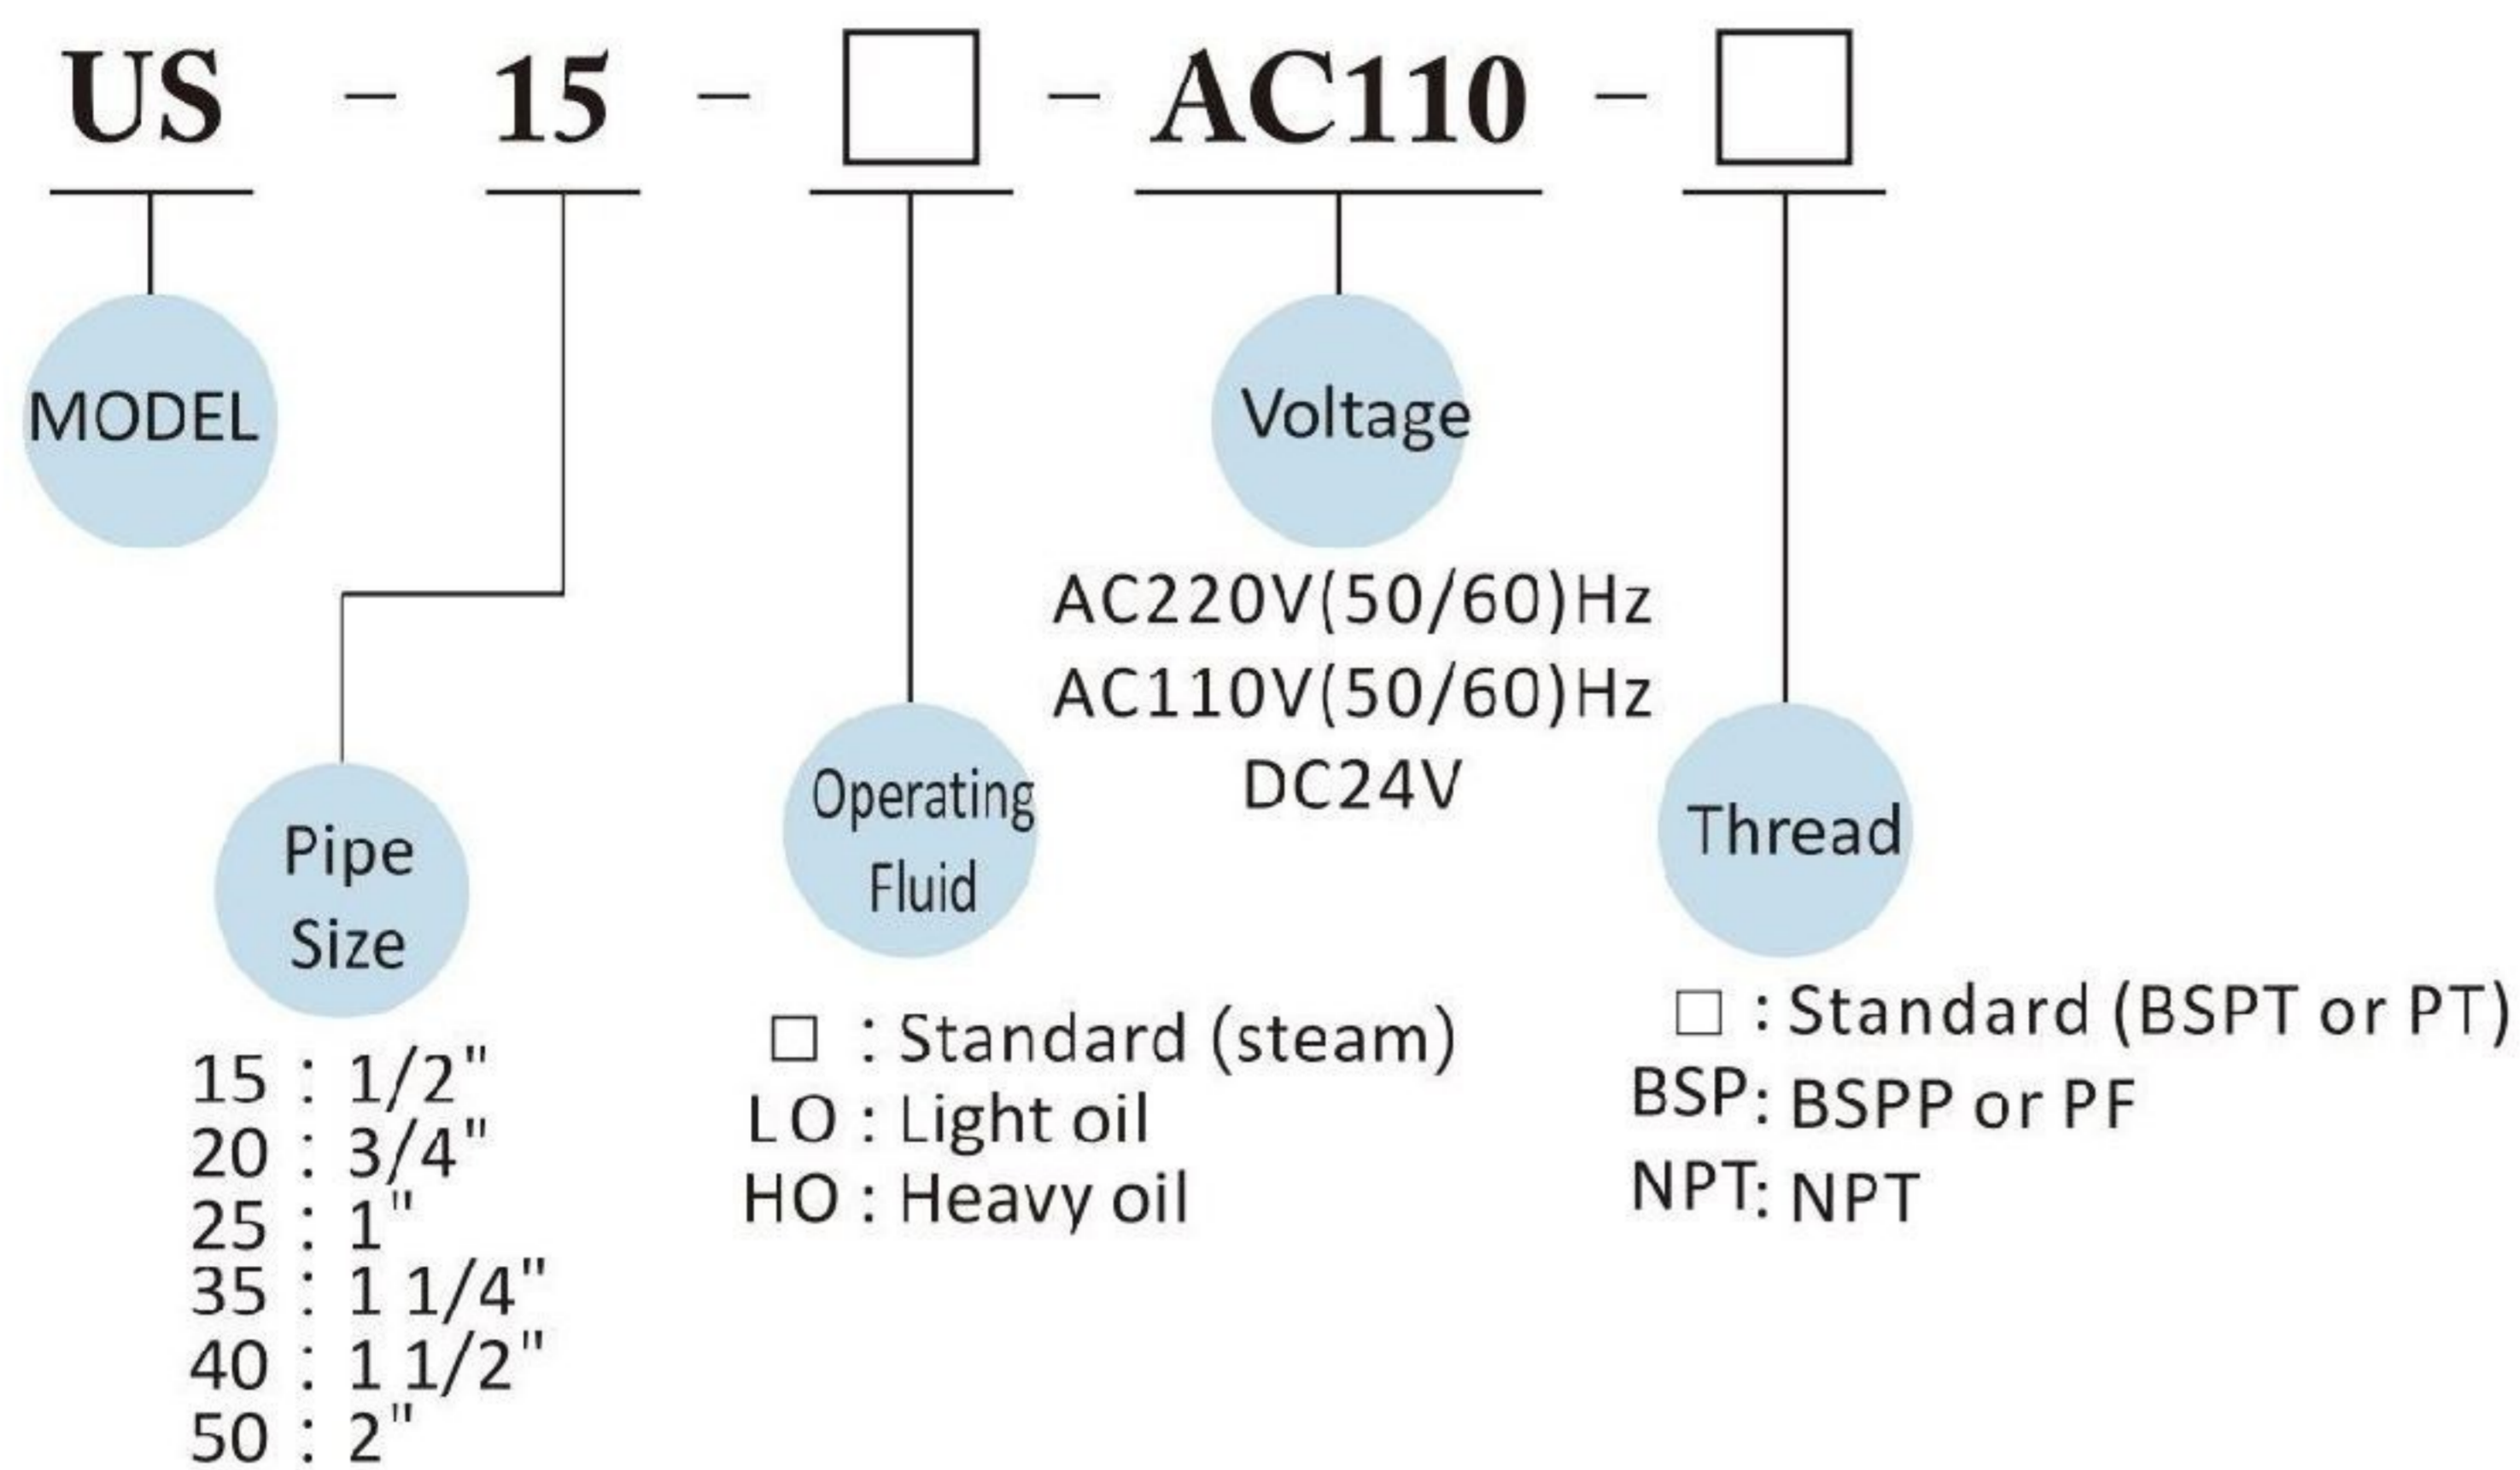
US – 15 – □ – AC110 – □

MODEL

Voltage

AC220V(50/60)Hz
AC110V(50/60)Hz
DC24V

Pipe Size

15 : 1/2"
20 : 3/4"
25 : 1"
35 : 1 1/4"
40 : 1 1/2"
50 : 2"

Operating Fluid

□ : Standard (steam)
LO : Light oil
HO : Heavy oil

Thread

□ : Standard (BSPT or PT)
BSP: BSPP or PF
NPT: NPT